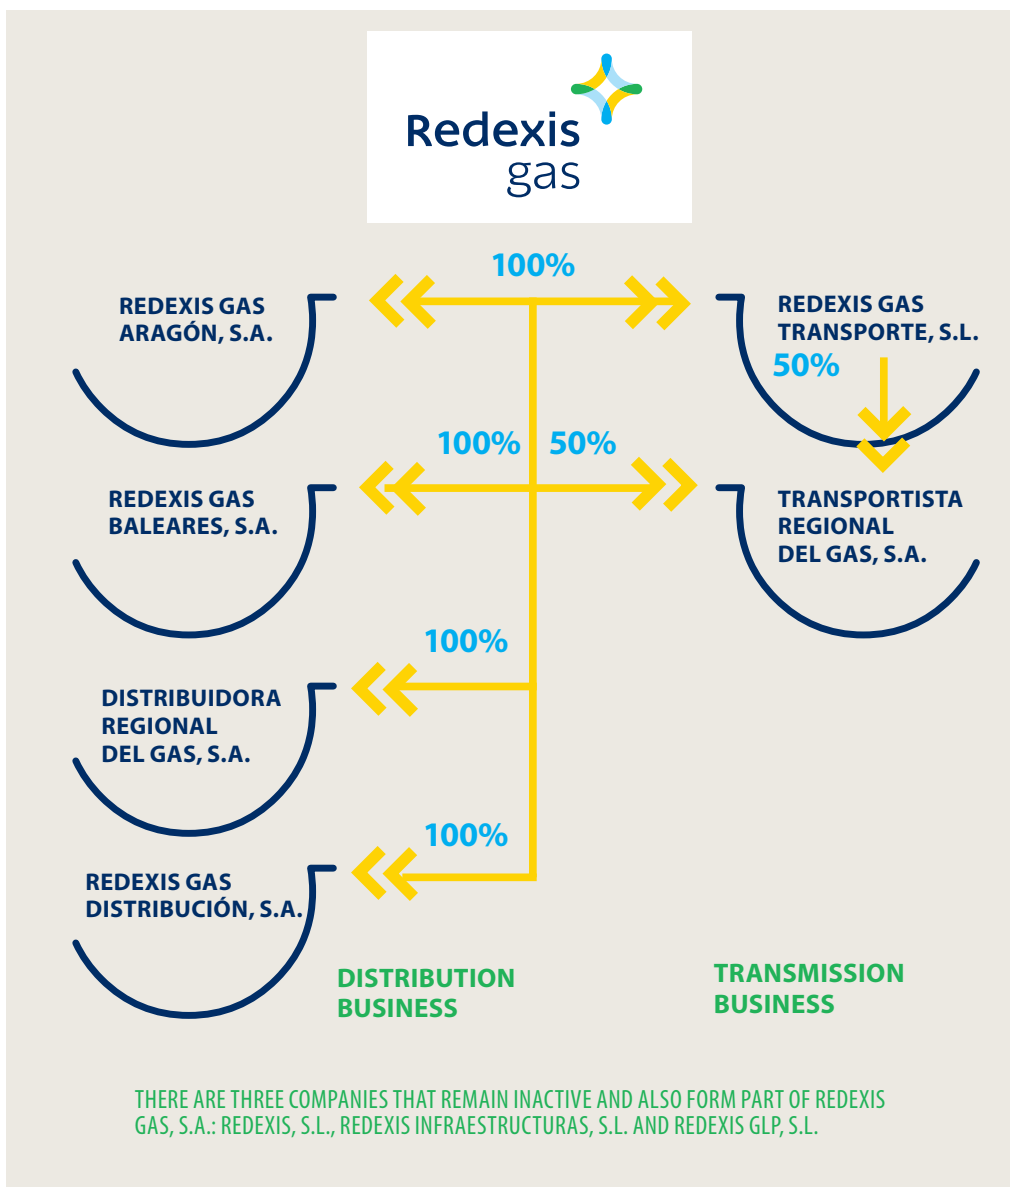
Redexis gas

100%

REDEXIS GAS ARAGÓN, S.A.

REDEXIS GAS TRANSPORTE, S.L.

50%

100%

50%

REDEXIS GAS BALEARES, S.A.

TRANSPORTISTA REGIONAL DEL GAS, S.A.

100%

DISTRIBUIDORA REGIONAL DEL GAS, S.A.

100%

REDEXIS GAS DISTRIBUCIÓN, S.A.

DISTRIBUTION BUSINESS

TRANSMISSION BUSINESS

THERE ARE THREE COMPANIES THAT REMAIN INACTIVE AND ALSO FORM PART OF REDEXIS GAS, S.A.: REDEXIS, S.L., REDEXIS INFRAESTRUCTURAS, S.L. AND REDEXIS GLP, S.L.